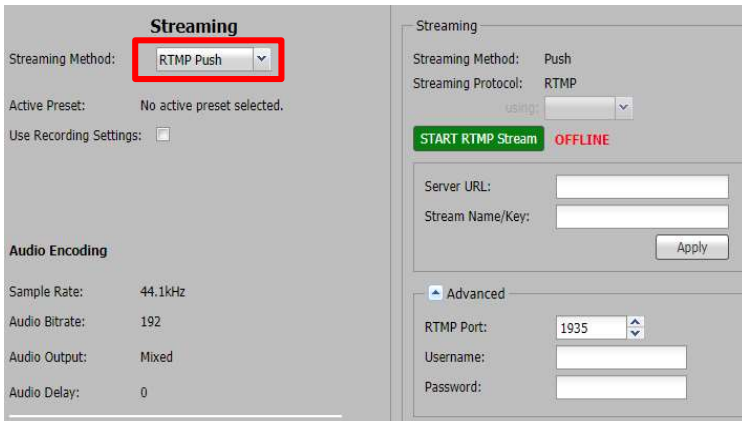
Streaming

Streaming Method: RTMP Push

Active Preset: No active preset selected.

Use Recording Settings:

Audio Encoding

Sample Rate: 44.1kHz

Audio Bitrate: 192

Audio Output: Mixed

Audio Delay: 0

Streaming

Streaming Method: Push

Streaming Protocol: RTMP

using:

START RTMP Stream OFFLINE

Server URL:

Stream Name/Key:

Apply

Advanced

RTMP Port: 1935

Username:

Password: